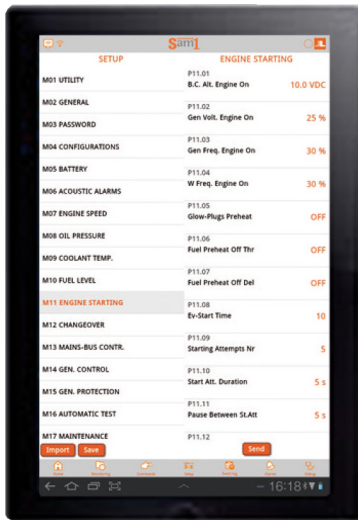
Sam1

SETUP

M01 UTILITY
M02 GENERAL
M03 PASSWORD
M04 CONFIGURATIONS
M05 BATTERY
M06 ACOUSTIC ALARMS
M07 ENGINE SPEED
M08 OIL PRESSURE
M09 COOLANT TEMP.
M10 FUEL LEVEL
M11 ENGINE STARTING
M12 CHANGEOVER
M13 MAINS-BUS CONTR.
M14 GEN. CONTROL
M15 GEN. PROTECTION
M16 AUTOMATIC TEST
M17 MAINTENANCE

Import Save

ENGINE STARTING

P11.01
B.C. Alt. Engine On 10.0 VDC

P11.02
Gen Volt. Engine On 25 %

P11.03
Gen Freq. Engine On 30 %

P11.04
W Freq. Engine On 30 %

P11.05
Glow-Plugs Preheat OFF

P11.06
Fuel Preheat Off Thr OFF

P11.07
Fuel Preheat Off Del OFF

P11.08
Ev-Start Time 10

P11.09
Starting Attempts Nr 5

P11.10
Start Att. Duration 5 s

P11.11
Pause Between St.Att 5 s

P11.12

Send

16:18